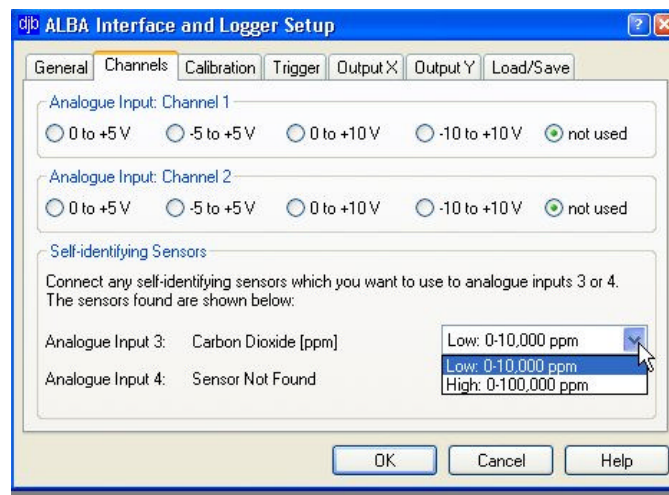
djb ALBA Interface and Logger Setup

General | Channels | Calibration | Trigger | Output X | Output Y | Load/Save

Analogue Input: Channel 1

0 to +5 V  -5 to +5 V  0 to +10 V  -10 to +10 V  not used

Analogue Input: Channel 2

0 to +5 V  -5 to +5 V  0 to +10 V  -10 to +10 V  not used

Self-identifying Sensors

Connect any self-identifying sensors which you want to use to analogue inputs 3 or 4. The sensors found are shown below:

Analogue Input 3: Carbon Dioxide [ppm]  Low: 0-10,000 ppm

Low: 0-10,000 ppm
High: 0-100,000 ppm

Analogue Input 4: Sensor Not Found

OK  Cancel  Help